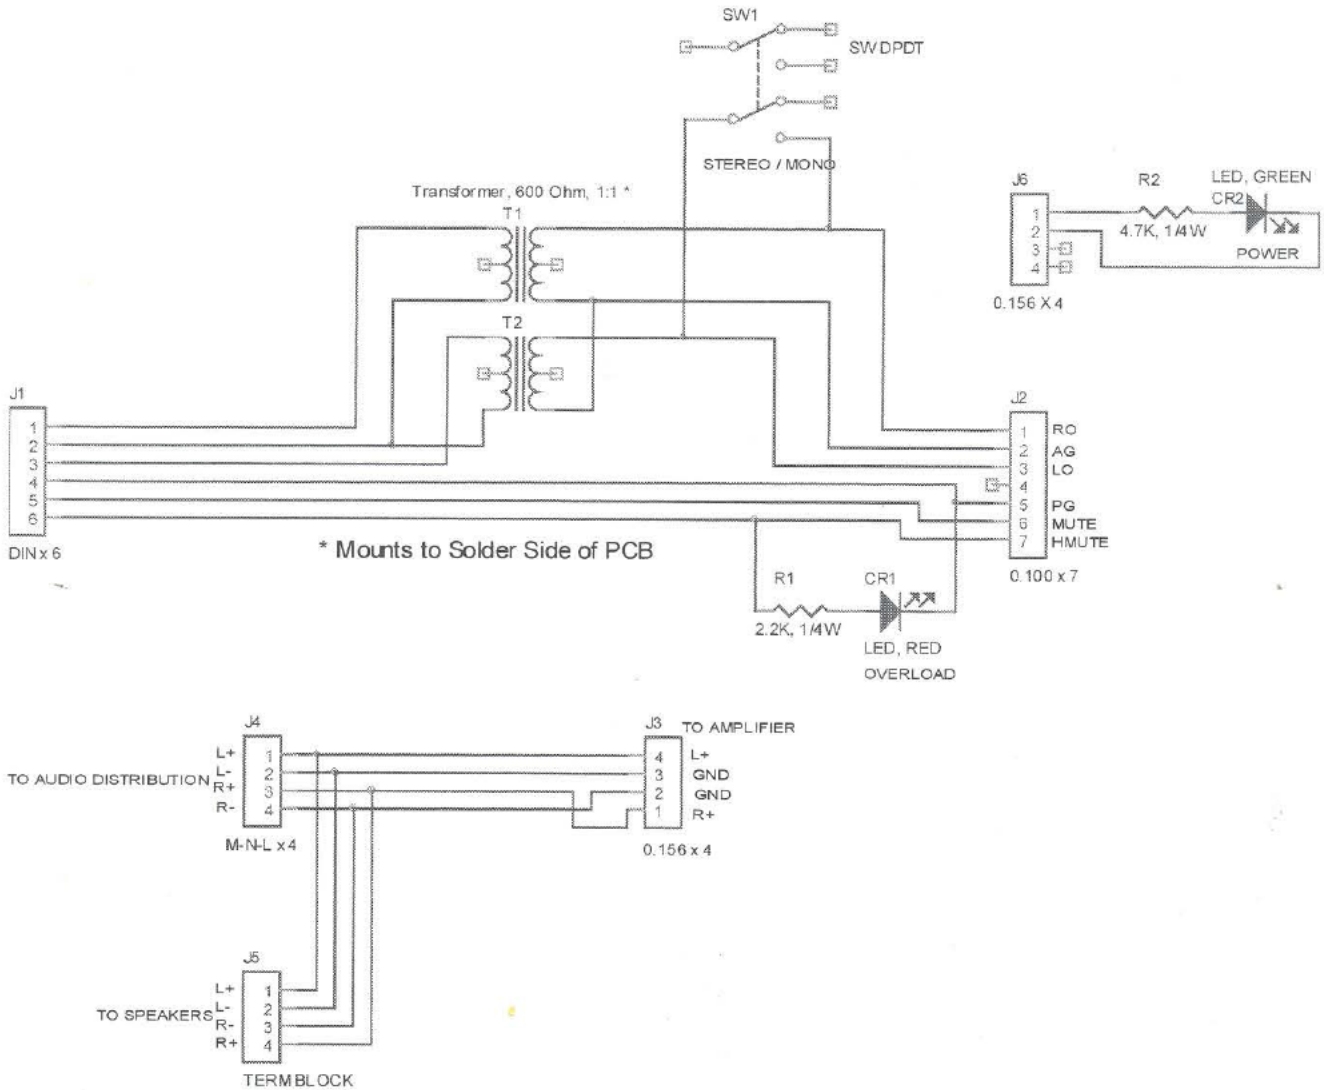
SW1

SW DPDT

STEREO / MONO

Transformer, 600 Ohm, 1:1 *

T1

T2

J6

1
2
3
4

0.156 X 4

R2

4.7K, 1/4W

LED, GREEN

CR2

POWER

J1

1
2
3
4
5
6

DIN x 6

* Mounts to Solder Side of PCB

J2

1 RO
2 AG
3 LO
4
5 PG
6 MUTE
7 HMUTE

0.100 x 7

R1

2.2K, 1/4W

CR1

LED, RED

OVERLOAD

J4

TO AUDIO DISTRIBUTION

L+ 1
L- 2
R+ 3
R- 4

M-N-L x 4

J3 TO AMPLIFIER

4 L+
3 GND
2 GND
1 R+

0.156 x 4

J5

TO SPEAKERS

L+ 1
L- 2
R- 3
R+ 4

TERMBLOCK